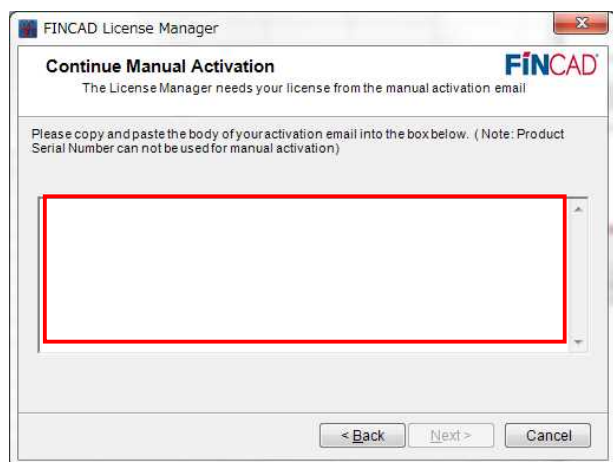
FINCAD License Manager

Continue Manual Activation

FINCAD

The License Manager needs your license from the manual activation email

Please copy and paste the body of your activation email into the box below. (Note: Product Serial Number can not be used for manual activation)

< Back

Next >

Cancel